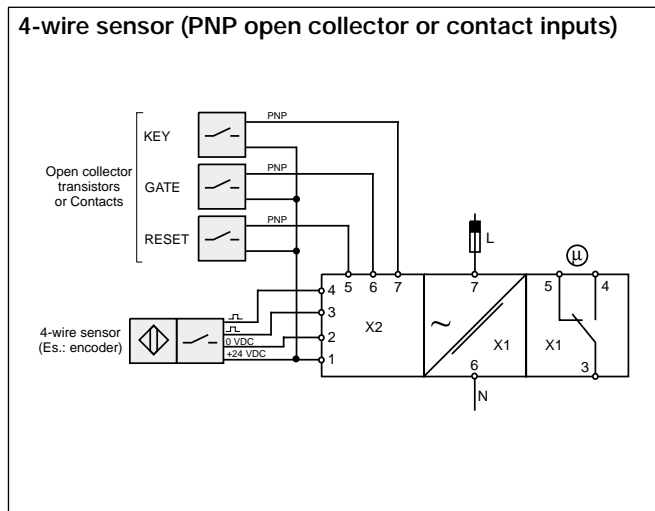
4-wire sensor (PNP open collector or contact inputs)

KEY
GATE
RESET
Open collector transistors or Contacts
PNP
PNP
PNP
L
μ
4-wire sensor (Es.: encoder)
0 VDC
+24 VDC
4
3
2
1
5
6
7
X2
7
~
X1
6
N
5
4
X1
3